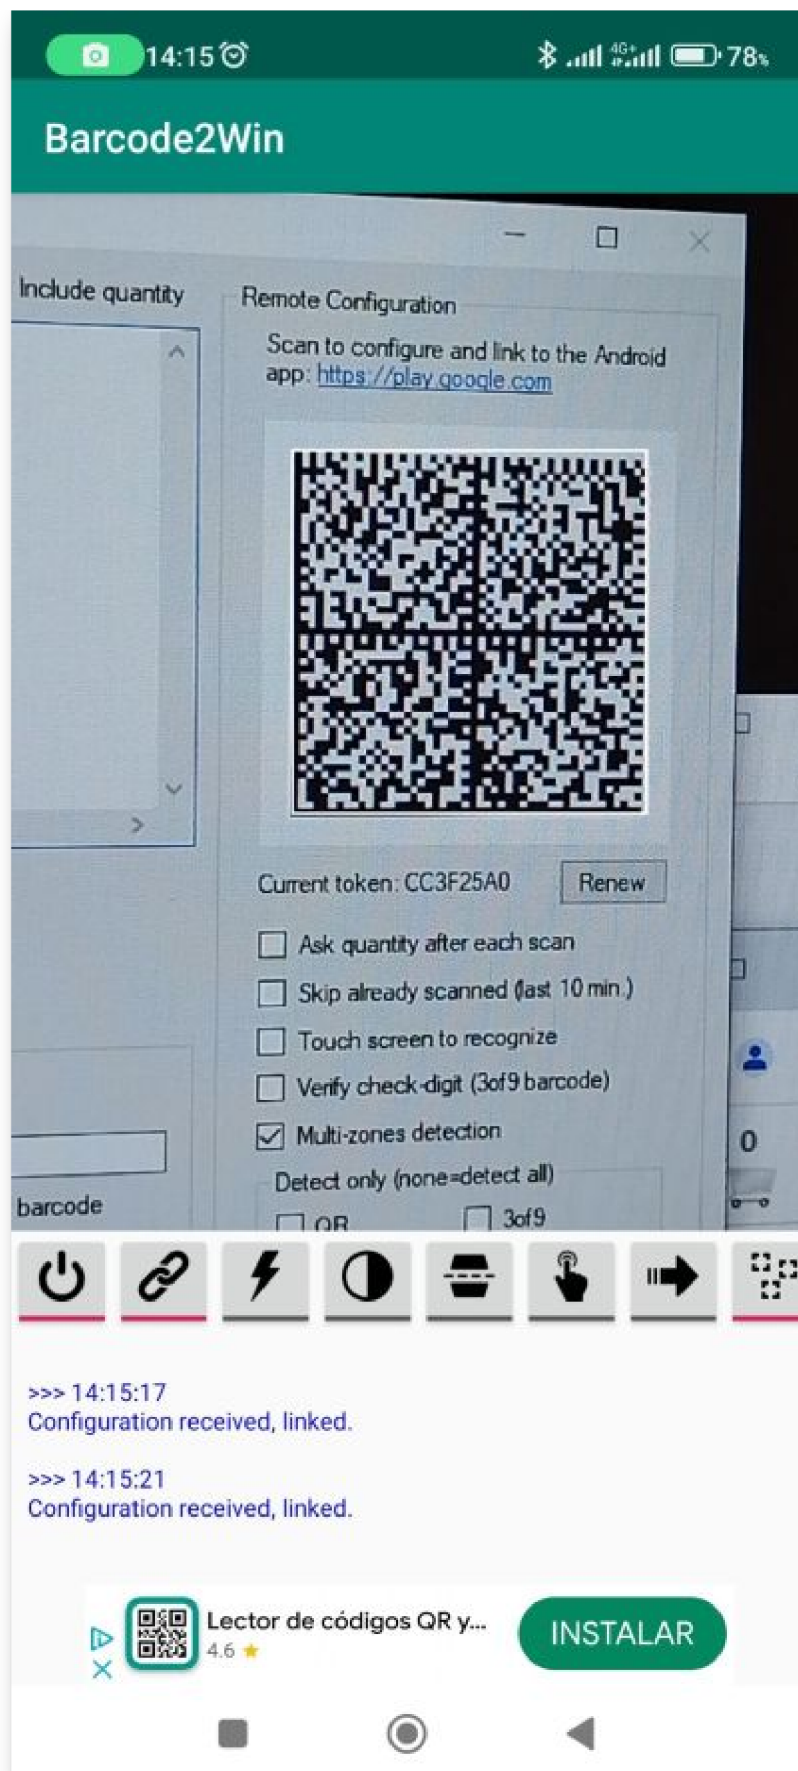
14:15 78%

Barcode2Win

Include quantity

Remote Configuration

Scan to configure and link to the Android app: https://play.google.com

Current token: CC3F25A0

Renew

Ask quantity after each scan

Skip already scanned (last 10 min.)

Touch screen to recognize

Verify check-digit (3of9 barcode)

Multi-zones detection

Detect only (none=detect all)

QR

3of9

barcode

0

>>> 14:15:17
Configuration received, linked.

>>> 14:15:21
Configuration received, linked.

Lector de códigos QR y...
4.6 ★

INSTALAR